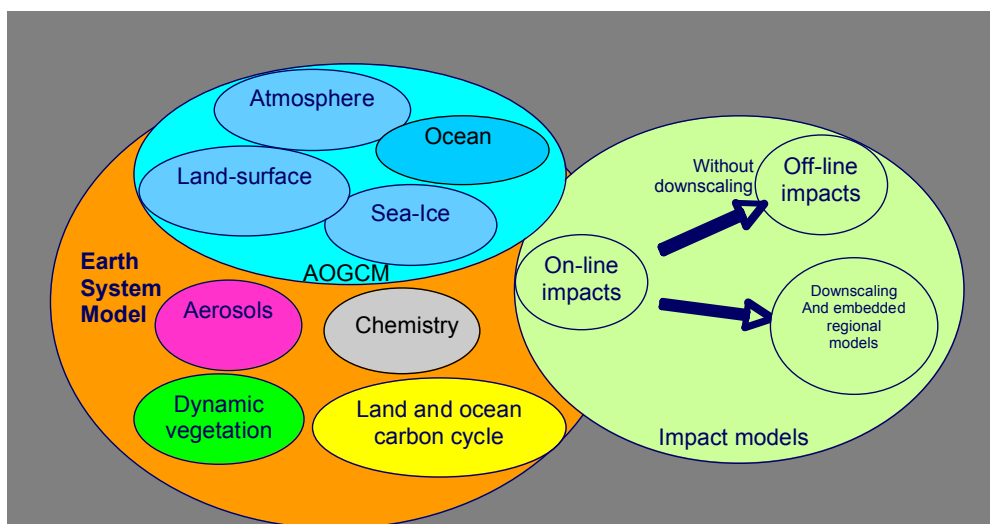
Atmosphere

Ocean

Land-surface

Sea-Ice

AOGCM

Earth System Model

Aerosols

Chemistry

Dynamic vegetation

Land and ocean carbon cycle

On-line impacts

Without downscaling

Off-line impacts

Downscaling And embedded regional models

Impact models